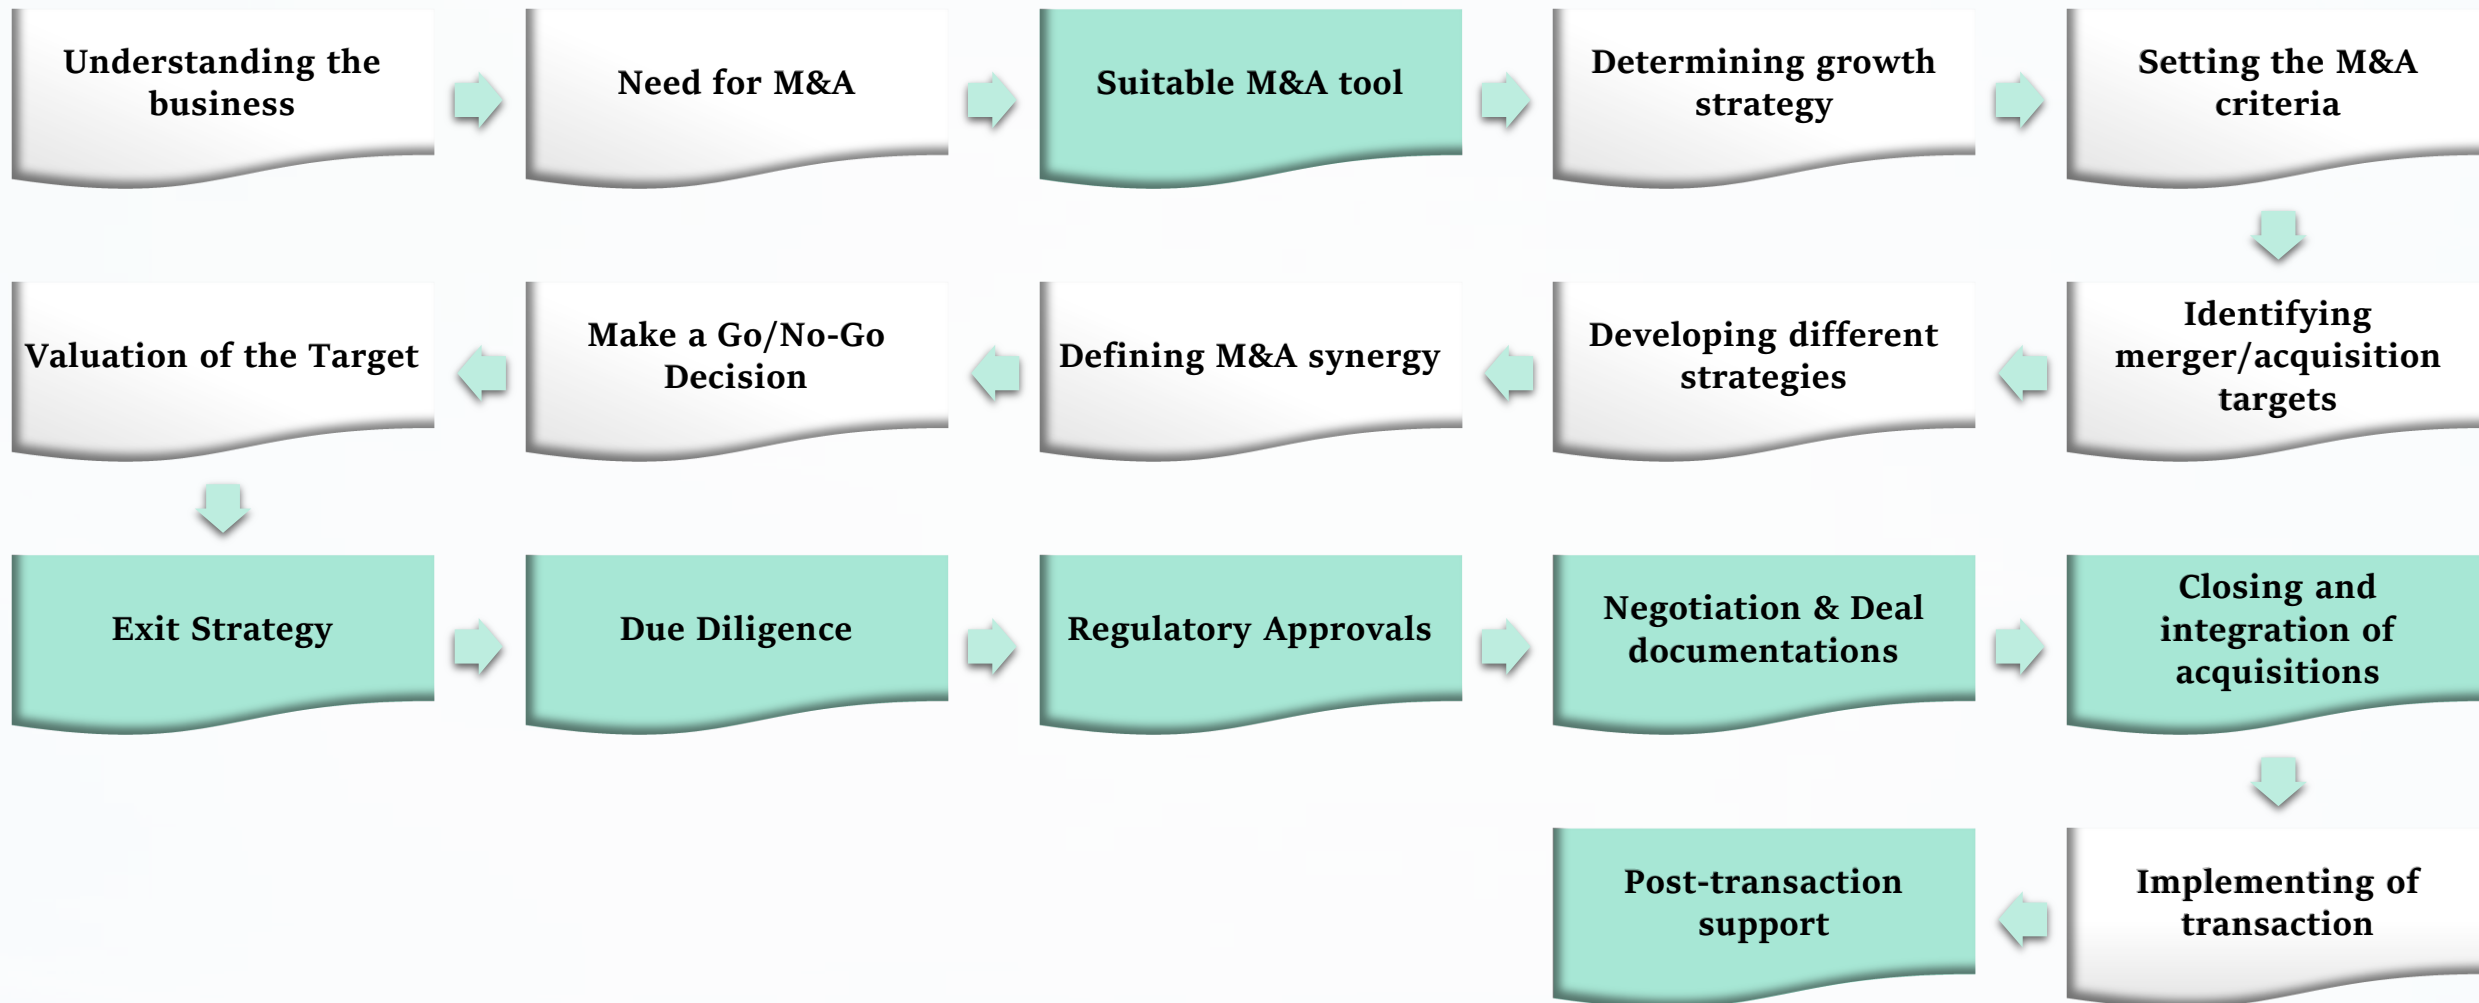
Understanding the business

Need for M&A

Suitable M&A tool

Determining growth strategy

Setting the M&A criteria

Identifying merger/acquisition targets

Developing different strategies

Defining M&A synergy

Make a Go/No-Go Decision

Valuation of the Target

Exit Strategy

Due Diligence

Regulatory Approvals

Negotiation & Deal documentations

Closing and integration of acquisitions

Implementing of transaction

Post-transaction support